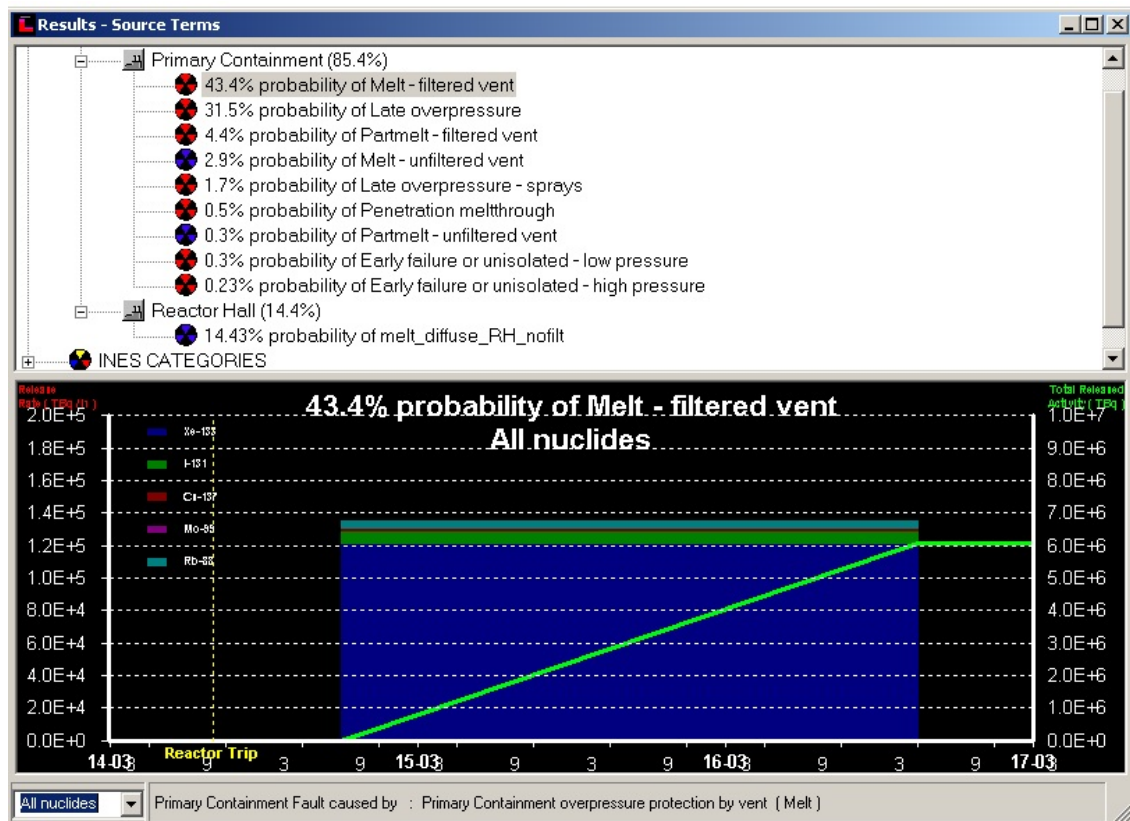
Results - Source Terms

Primary Containment (85.4%)
43.4% probability of Melt - filtered vent
31.5% probability of Late overpressure
4.4% probability of Partmelt - filtered vent
2.9% probability of Melt - unfiltered vent
1.7% probability of Late overpressure - sprays
0.5% probability of Penetration meltthrough
0.3% probability of Partmelt - unfiltered vent
0.3% probability of Early failure or unisolated - low pressure
0.23% probability of Early failure or unisolated - high pressure
Reactor Hall (14.4%)
14.43% probability of melt_diffuse_RH_nofilt
INES CATEGORIES

Release Rate ( TBq /h )

43.4% probability of Melt - filtered vent
All nuclides

Total Released Activity ( TBq )

Xe-133
I-131
Cs-137
Mo-99
Rb-88

2.0E+5
1.8E+5
1.6E+5
1.4E+5
1.2E+5
1.0E+5
8.0E+4
6.0E+4
4.0E+4
2.0E+4
0.0E+0

1.0E+7
9.0E+6
8.0E+6
7.0E+6
6.0E+6
5.0E+6
4.0E+6
3.0E+6
2.0E+6
1.0E+6
0.0E+0

14-03 3 Reactor Trip 9 3 9 15-03 3 9 3 9 16-03 3 9 3 9 17-03 3

All nuclides
Primary Containment Fault caused by : Primary Containment overpressure protection by vent ( Melt )